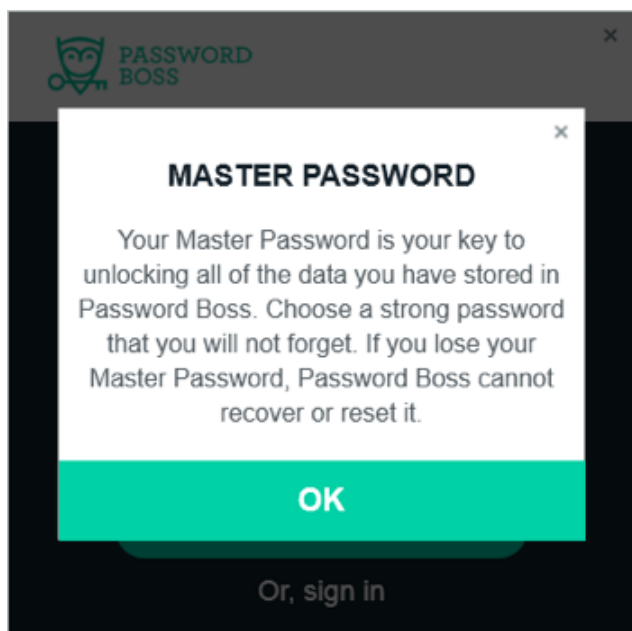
PASSWORD BOSS

×

×

MASTER PASSWORD

Your Master Password is your key to unlocking all of the data you have stored in Password Boss. Choose a strong password that you will not forget. If you lose your Master Password, Password Boss cannot recover or reset it.

OK

Or, sign in